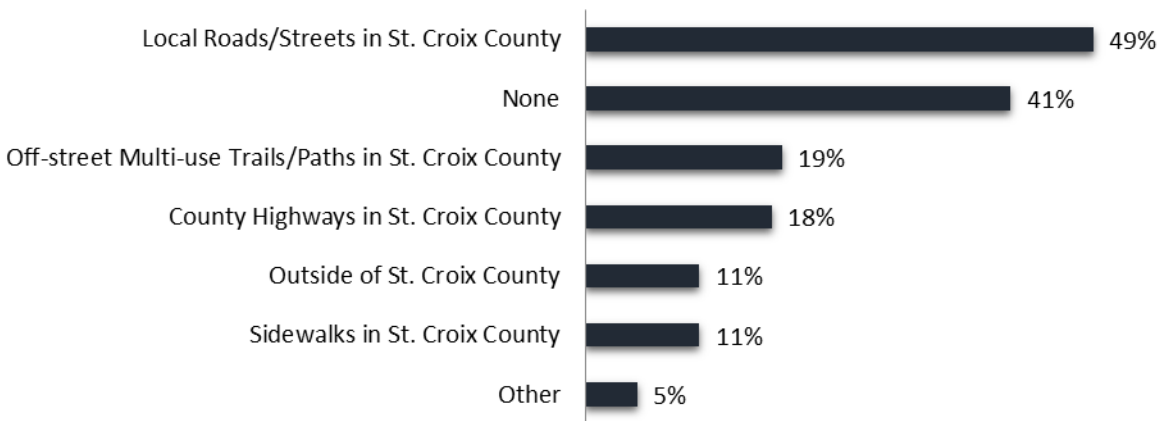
Local Roads/Streets in St. Croix County 49%
None 41%
Off-street Multi-use Trails/Paths in St. Croix County 19%
County Highways in St. Croix County 18%
Outside of St. Croix County 11%
Sidewalks in St. Croix County 11%
Other 5%